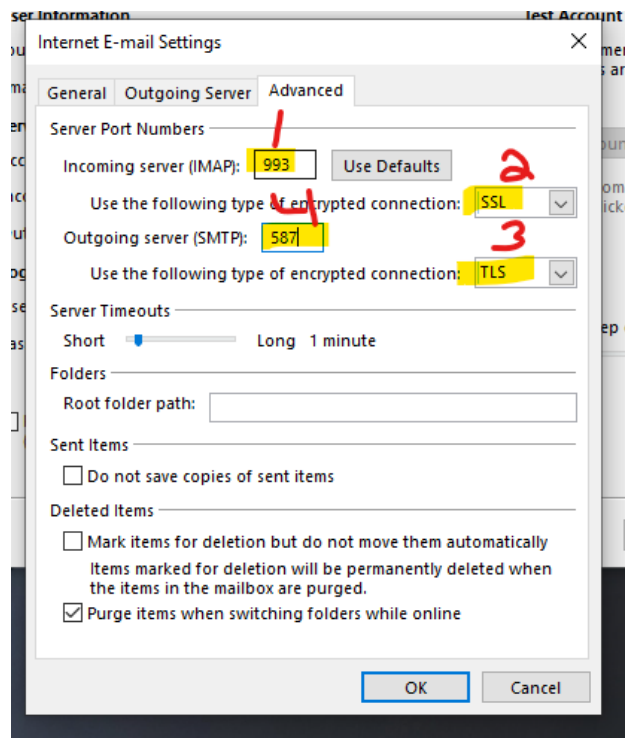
ser Information
Test Account
Internet E-mail Settings
×
General
Outgoing Server
Advanced
Server Port Numbers
1
Incoming server (IMAP):
993
Use Defaults
2
Use the following type of encrypted connection:
SSL
4
Outgoing server (SMTP):
587
3
Use the following type of encrypted connection:
TLS
Server Timeouts
Short
Long 1 minute
Folders
Root folder path:
Sent Items
Do not save copies of sent items
Deleted Items
Mark items for deletion but do not move them automatically
Items marked for deletion will be permanently deleted when the items in the mailbox are purged.
Purge items when switching folders while online
OK
Cancel